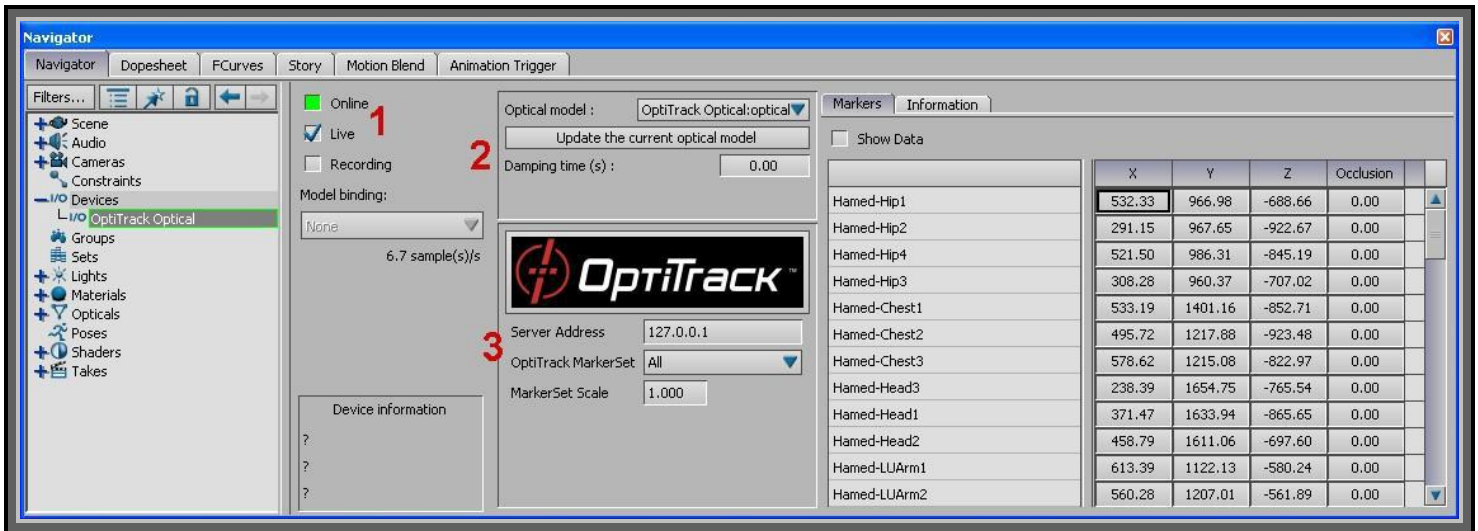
Navigator

Navigator | Dopesheet | FCurves | Story | Motion Blend | Animation Trigger

Filters...

Scene
Audio
Cameras
Constraints
I/O Devices
I/O OptiTrack Optical
Groups
Sets
Lights
Materials
Opticals
Poses
Shaders
Takes

Online
Live
Recording
Model binding:
None
6.7 sample(s)/s

Device information
?
?
?

1
2
3

Optical model : OptiTrack Optical:optical
Update the current optical model
Damping time (s) : 0.00

OptiTrack™

Server Address 127.0.0.1
OptiTrack MarkerSet All
MarkerSet Scale 1.000

Markers | Information

Show Data

| | X | Y | Z | Occlusion |
|---|---|---|---|---|
| Hamed-Hip1 | 532.33 | 966.98 | -688.66 | 0.00 |
| Hamed-Hip2 | 291.15 | 967.65 | -922.67 | 0.00 |
| Hamed-Hip4 | 521.50 | 986.31 | -845.19 | 0.00 |
| Hamed-Hip3 | 308.28 | 960.37 | -707.02 | 0.00 |
| Hamed-Chest1 | 533.19 | 1401.16 | -852.71 | 0.00 |
| Hamed-Chest2 | 495.72 | 1217.88 | -923.48 | 0.00 |
| Hamed-Chest3 | 578.62 | 1215.08 | -822.97 | 0.00 |
| Hamed-Head3 | 238.39 | 1654.75 | -765.54 | 0.00 |
| Hamed-Head1 | 371.47 | 1633.94 | -865.65 | 0.00 |
| Hamed-Head2 | 458.79 | 1611.06 | -697.60 | 0.00 |
| Hamed-LUArm1 | 613.39 | 1122.13 | -580.24 | 0.00 |
| Hamed-LUArm2 | 560.28 | 1207.01 | -561.89 | 0.00 |